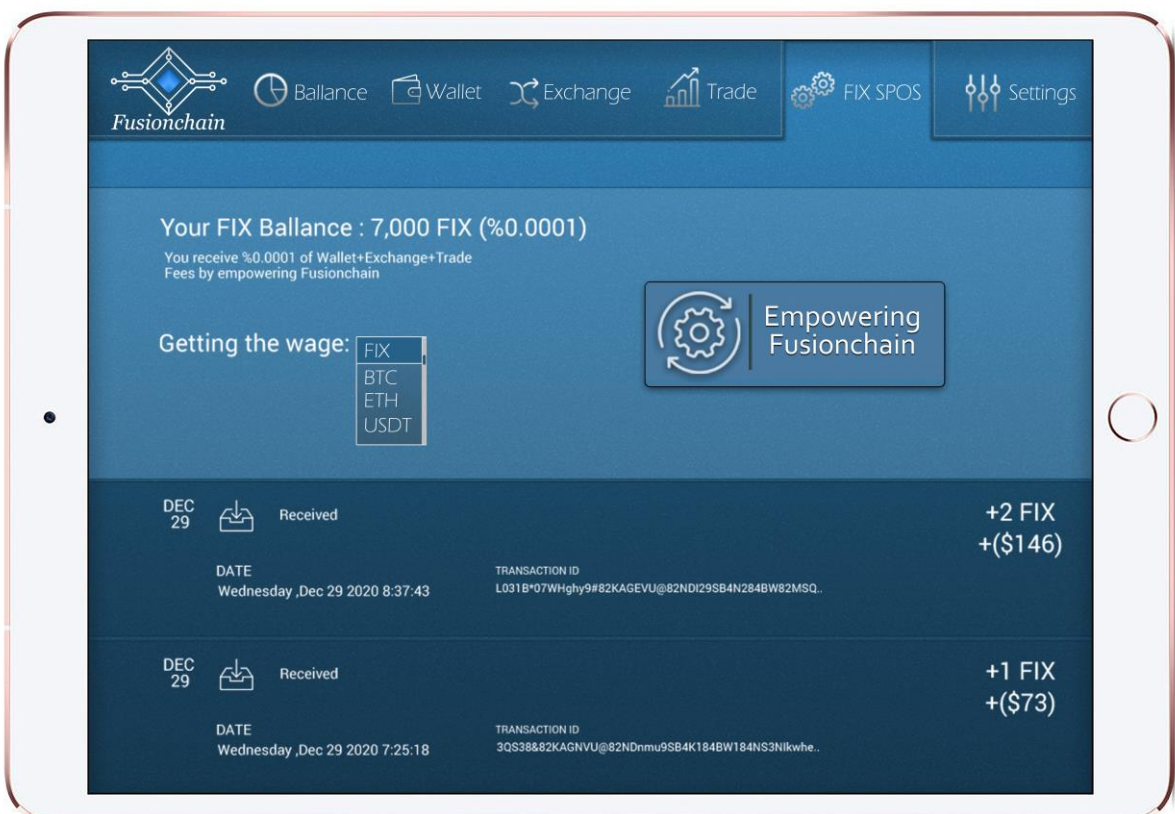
Fusionchain

Ballance

Wallet

Exchange

Trade

FIX SPOS

Settings

Your FIX Ballance : 7,000 FIX (%0.0001)

You receive %0.0001 of Wallet+Exchange+Trade Fees by empowering Fusionchain

Getting the wage:

FIX
BTC
ETH
USDT

Empowering Fusionchain

DEC 29

Received

+2 FIX
+($146)

DATE
Wednesday ,Dec 29 2020 8:37:43

TRANSACTION ID
L031B*07WHghy9#82KAGEVU@82NDI29SB4N284BW82MSQ..

DEC 29

Received

+1 FIX
+($73)

DATE
Wednesday ,Dec 29 2020 7:25:18

TRANSACTION ID
3QS38&82KAGNVU@82NDnmu9SB4K184BW184NS3Nlkwhe..